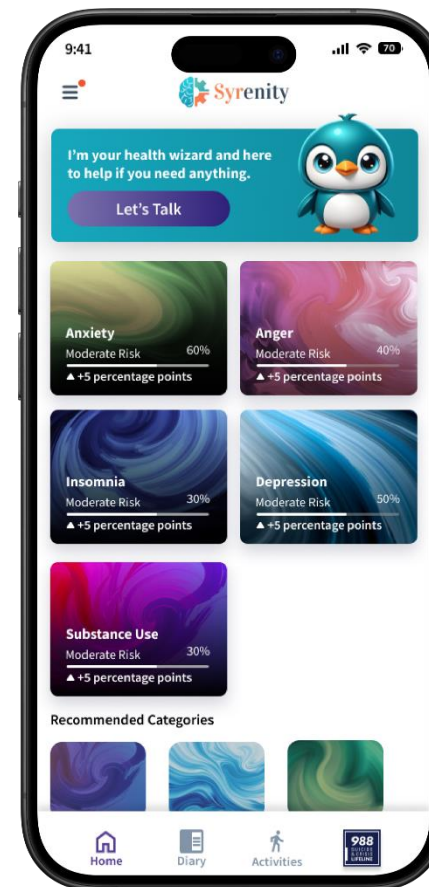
9:41

70

Syrenity

I'm your health wizard and here to help if you need anything.

Let's Talk

Anxiety
Moderate Risk 60%
▲ +5 percentage points

Anger
Moderate Risk 40%
▲ +5 percentage points

Insomnia
Moderate Risk 30%
▲ +5 percentage points

Depression
Moderate Risk 50%
▲ +5 percentage points

Substance Use
Moderate Risk 30%
▲ +5 percentage points

Recommended Categories

Home Diary Activities

988 SUICIDE & CRISIS LIFELINE